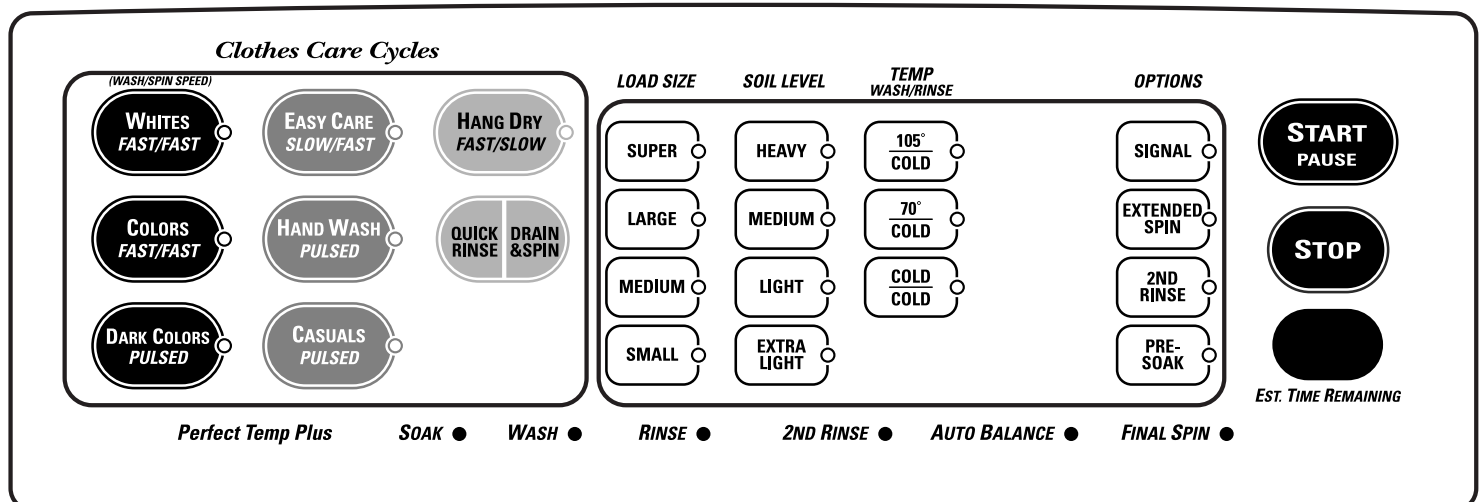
Clothes Care Cycles

(WASH/SPIN SPEED)

WHITES
FAST/FAST

EASY CARE
SLOW/FAST

HANG DRY
FAST/SLOW

COLORS
FAST/FAST

HAND WASH
PULSED

QUICK RINSE

DRAIN &SPIN

DARK COLORS
PULSED

CASUALS
PULSED

LOAD SIZE

SUPER

LARGE

MEDIUM

SMALL

SOIL LEVEL

HEAVY

MEDIUM

LIGHT

EXTRA LIGHT

TEMP
WASH/RINSE

$\frac{105^\circ}{\text{COLD}}$

$\frac{70^\circ}{\text{COLD}}$

$\frac{\text{COLD}}{\text{COLD}}$

OPTIONS

SIGNAL

EXTENDED SPIN

2ND RINSE

PRE-SOAK

START
PAUSE

STOP

EST. TIME REMAINING

Perfect Temp Plus

SOAK

WASH

RINSE

2ND RINSE

AUTO BALANCE

FINAL SPIN